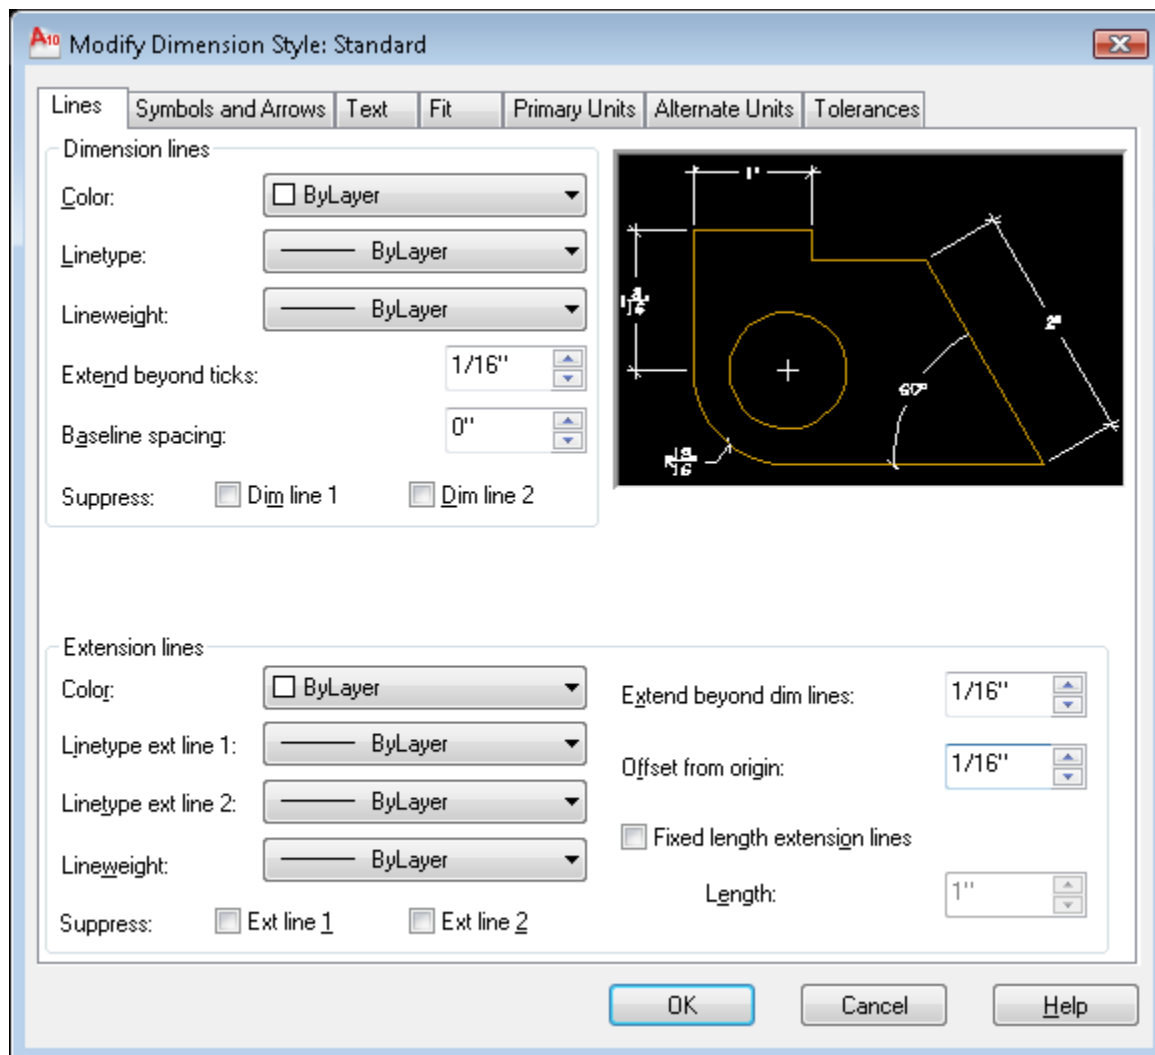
Modify Dimension Style: Standard

Lines | Symbols and Arrows | Text | Fit | Primary Units | Alternate Units | Tolerances

Dimension lines

Color: ByLayer

Linetype: ByLayer

Lineweight: ByLayer

Extend beyond ticks: 1/16"

Baseline spacing: 0"

Suppress: Dim line 1 Dim line 2

1"

$1\frac{3}{16}$

2"

60°

$R\frac{13}{16}$

Extension lines

Color: ByLayer

Linetype ext line 1: ByLayer

Linetype ext line 2: ByLayer

Lineweight: ByLayer

Suppress: Ext line 1 Ext line 2

Extend beyond dim lines: 1/16"

Offset from origin: 1/16"

Fixed length extension lines

Length: 1"

OK Cancel Help